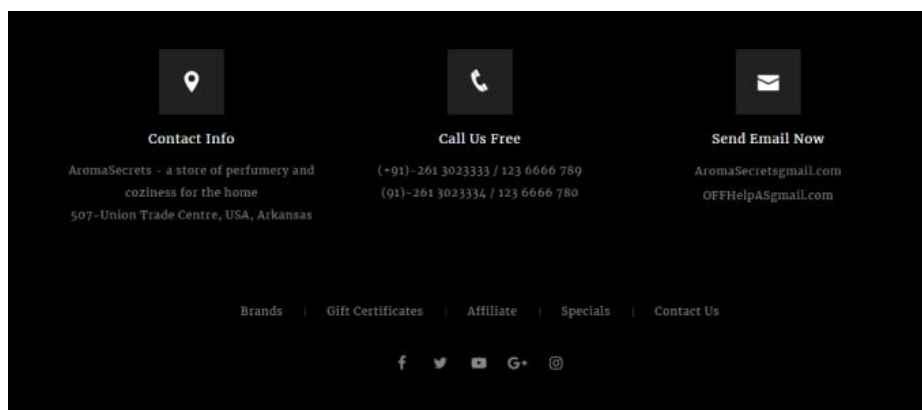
Contact Info

AromaSecrets - a store of perfumery and coziness for the home
507-Union Trade Centre, USA, Arkansas

Call Us Free

(+91)-261 3023333 / 123 6666 789
(91)-261 3023334 / 123 6666 780

Send Email Now

AromaSecretsgmail.com
OFFHelpASgmail.com

Brands | Gift Certificates | Affiliate | Specials | Contact Us

G+